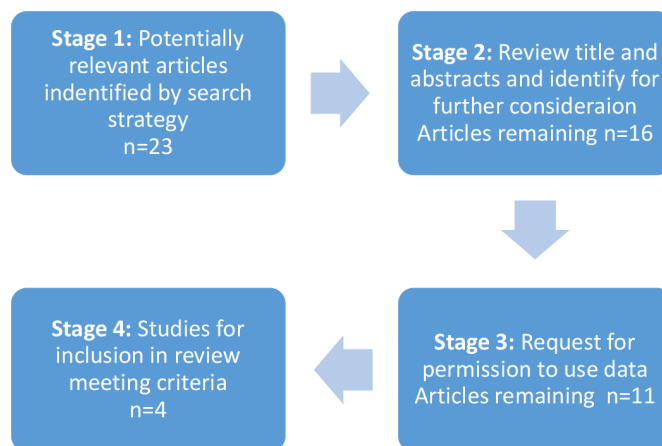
**Stage 1:** Potentially relevant articles indentified by search strategy
n=23

**Stage 2:** Review title and abstracts and identify for further consideraion
Articles remaining n=16

**Stage 3:** Request for permission to use data
Articles remaining n=11

**Stage 4:** Studies for inclusion in review meeting criteria
n=4